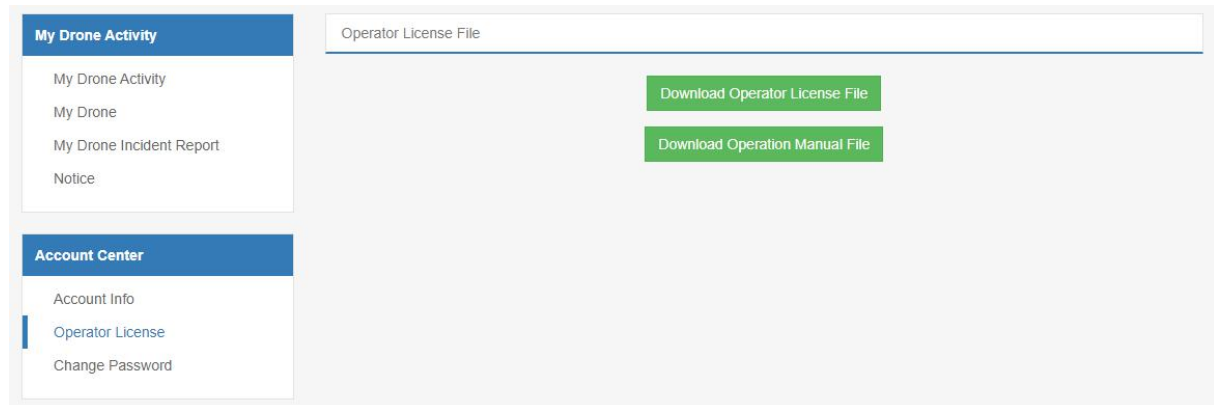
My Drone Activity

My Drone Activity
My Drone
My Drone Incident Report
Notice

Account Center

Account Info
Operator License
Change Password

Operator License File

Download Operator License File

Download Operation Manual File